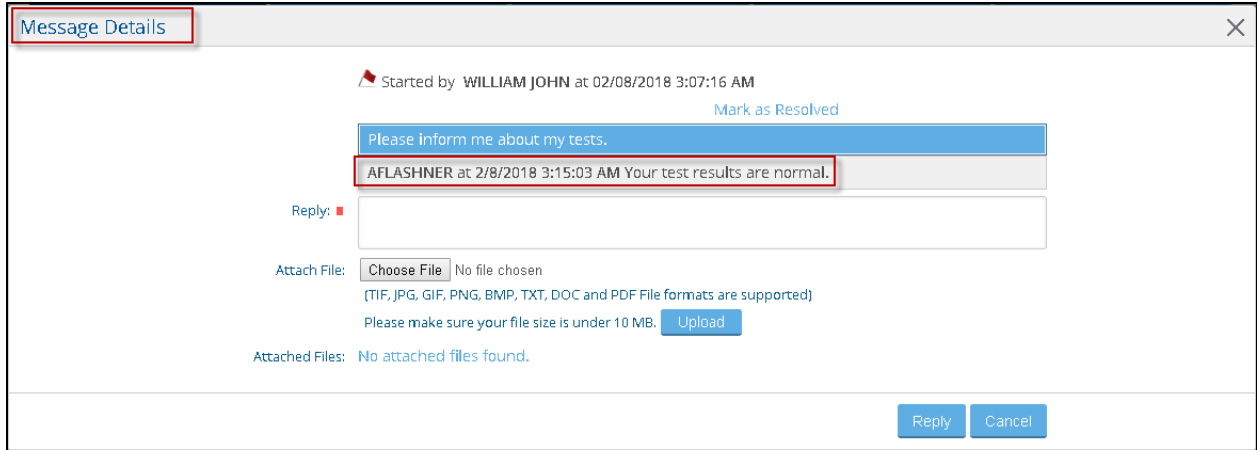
Message Details

×

Started by WILLIAM JOHN at 02/08/2018 3:07:16 AM

Mark as Resolved

Please inform me about my tests.

AFLASHNER at 2/8/2018 3:15:03 AM Your test results are normal.

Reply:

Attach File: Choose File No file chosen

(TIF, JPG, GIF, PNG, BMP, TXT, DOC and PDF File formats are supported)

Please make sure your file size is under 10 MB. Upload

Attached Files: No attached files found.

Reply Cancel